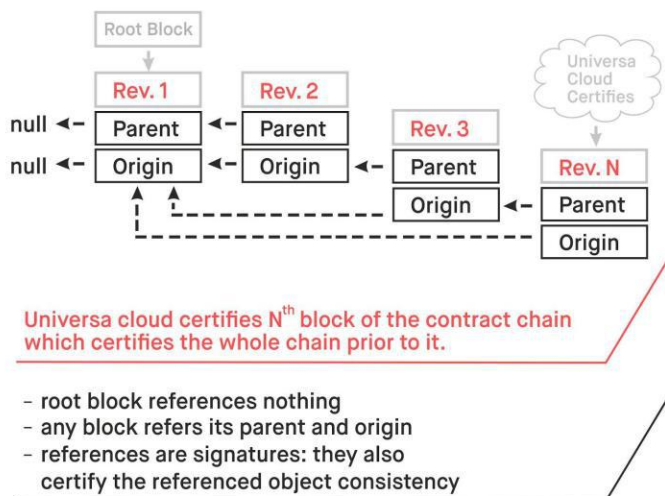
Root Block

Universa Cloud Certifies

Rev. 1

Rev. 2

null

Parent

Parent

Rev. 3

null

Origin

Origin

Parent

Rev. N

Origin

Parent

Origin

Universa cloud certifies N$^{th}$ block of the contract chain which certifies the whole chain prior to it.

- root block references nothing
- any block refers its parent and origin
- references are signatures: they also certify the referenced object consistency